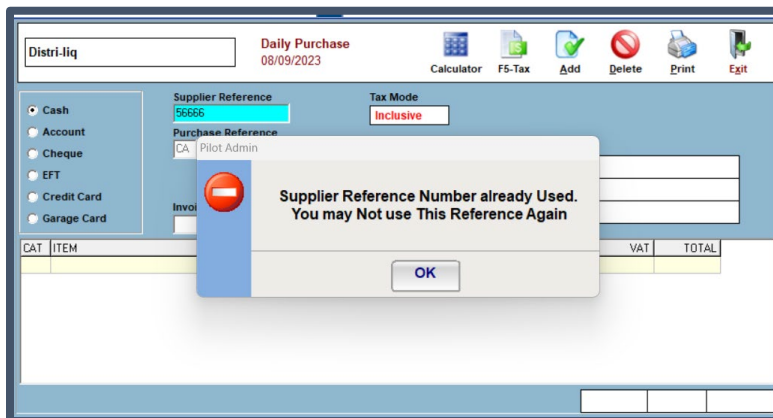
Distri-liq

Daily Purchase
08/09/2023

Calculator F5-Tax Add Delete Print Exit

Cash
Account
Cheque
EFT
Credit Card
Garage Card

Supplier Reference
56666
Purchase Reference
CA

Tax Mode
Inclusive

Invoi

| CAT | ITEM | VAT | TOTAL |
|---|---|---|---|
| | | | |

Pilot Admin

Supplier Reference Number already Used.
You may Not use This Reference Again

OK